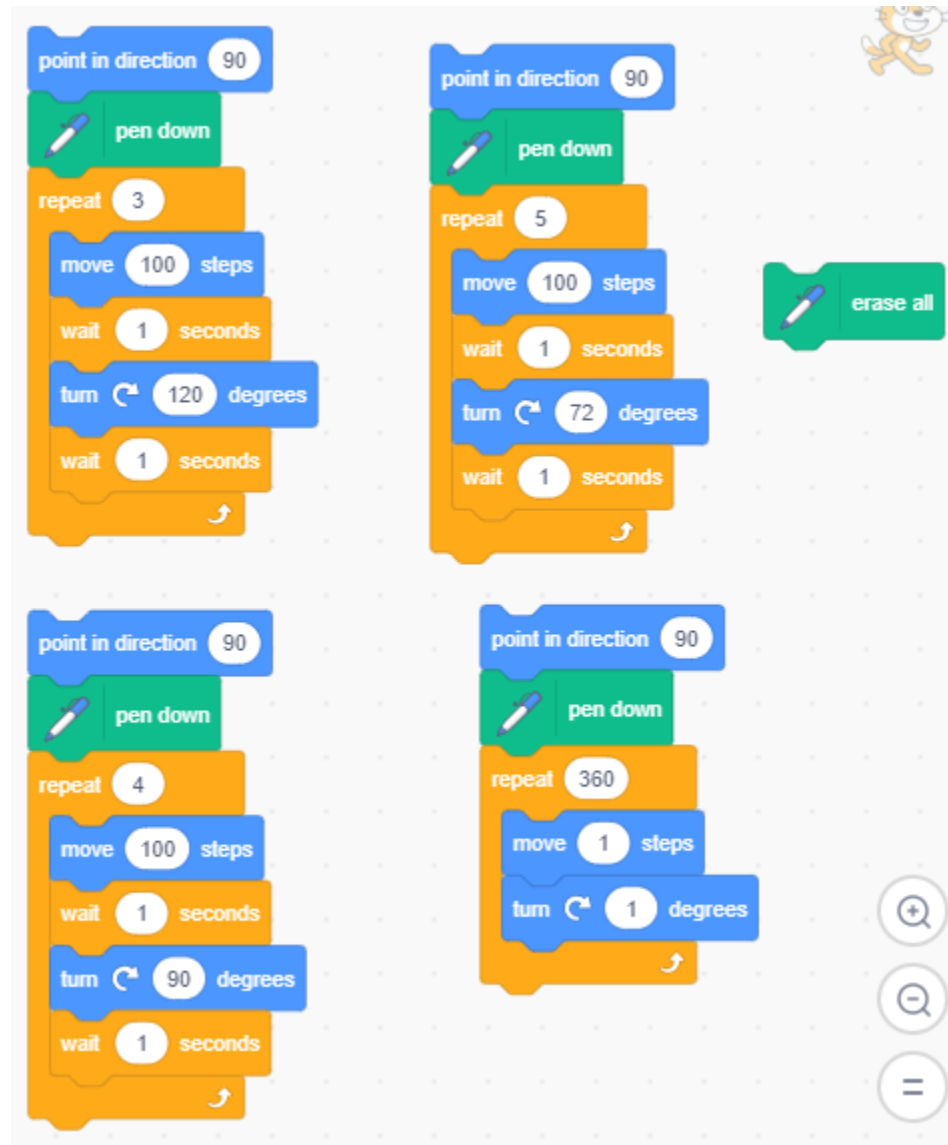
point in direction 90
pen down
repeat 3
move 100 steps
wait 1 seconds
turn ↻ 120 degrees
wait 1 seconds

point in direction 90
pen down
repeat 5
move 100 steps
wait 1 seconds
turn ↻ 72 degrees
wait 1 seconds

erase all

point in direction 90
pen down
repeat 4
move 100 steps
wait 1 seconds
turn ↻ 90 degrees
wait 1 seconds

point in direction 90
pen down
repeat 360
move 1 steps
turn ↻ 1 degrees

=